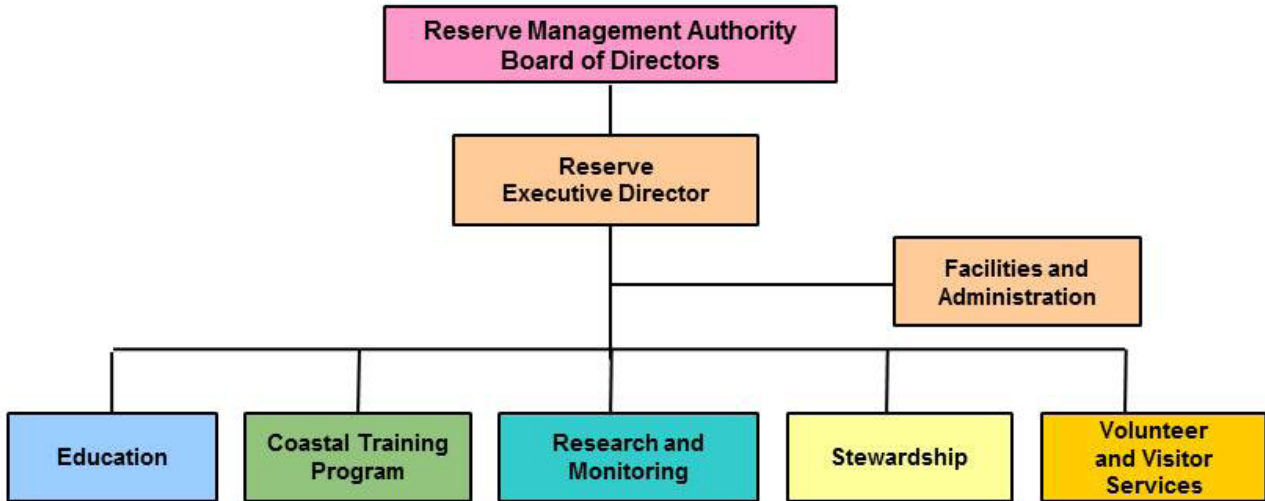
Reserve Management Authority
Board of Directors

Reserve
Executive Director

Facilities and
Administration

Education

Coastal Training
Program

Research and
Monitoring

Stewardship

Volunteer
and Visitor
Services